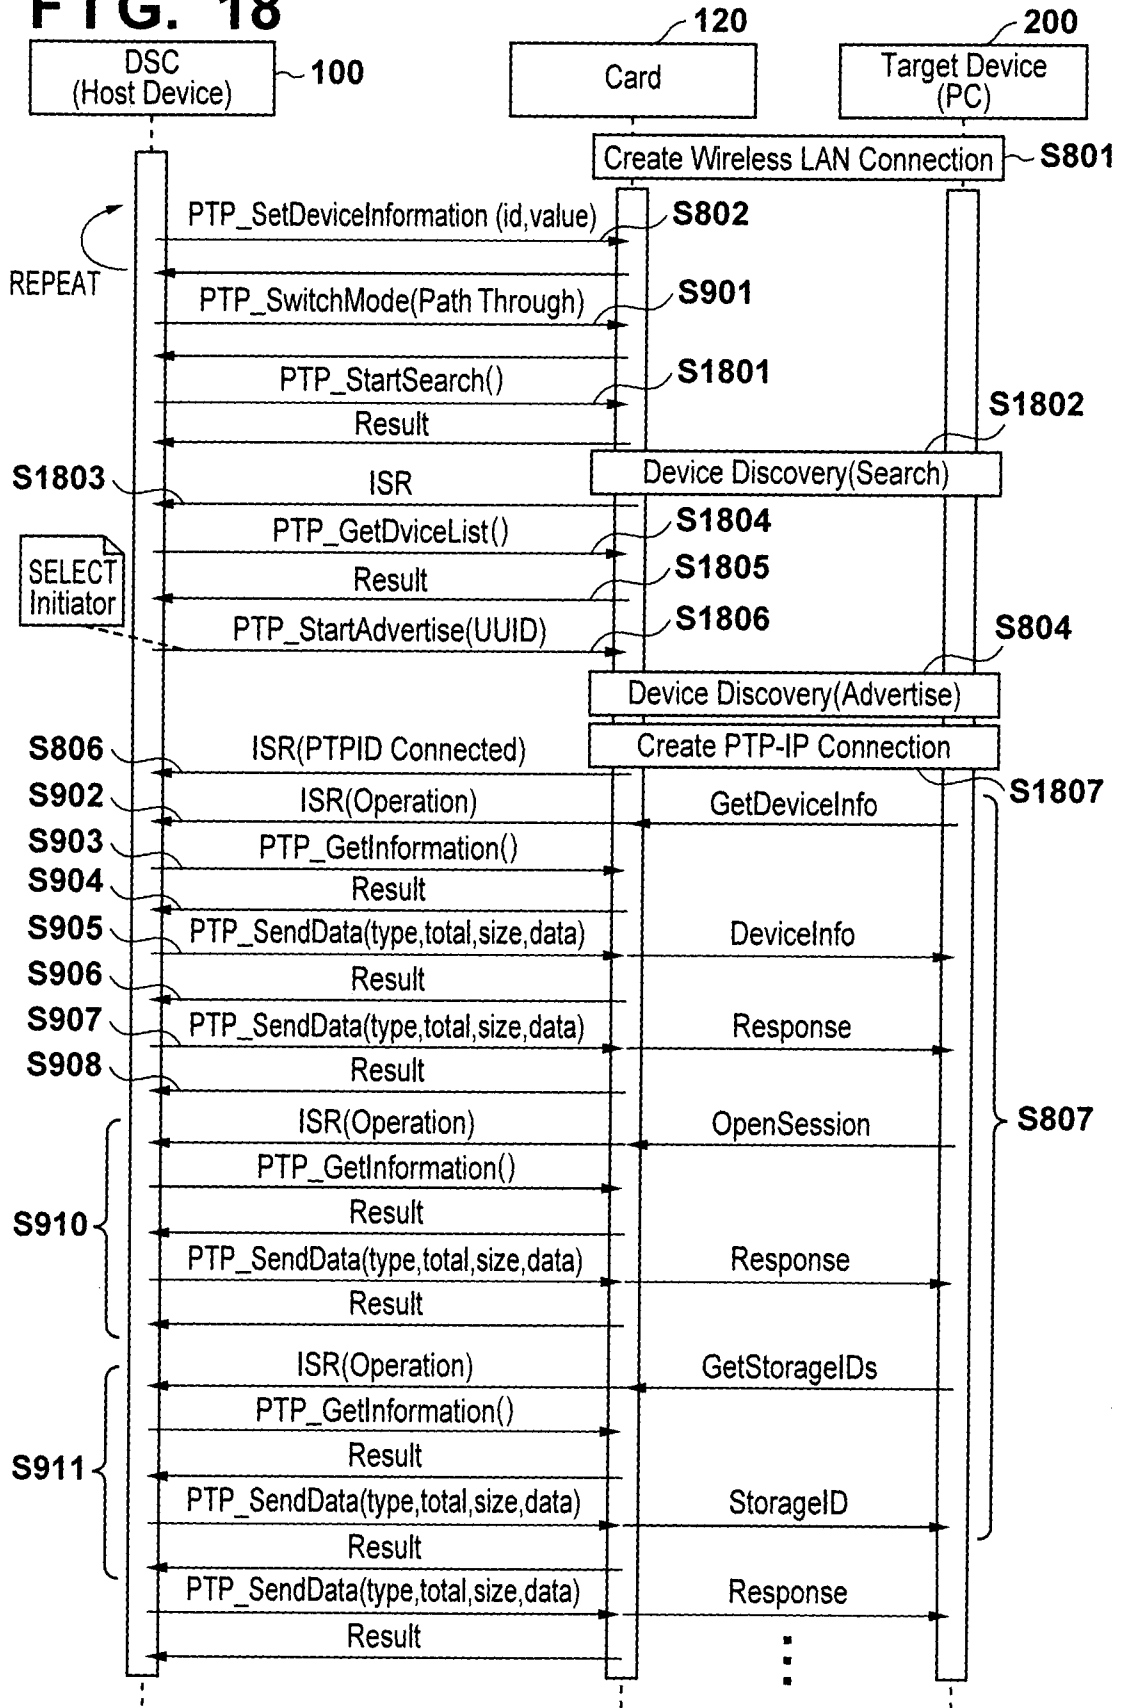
FIG. 18

DSC (Host Device) 100
Card 120
Target Device (PC) 200

Create Wireless LAN Connection S801
REPEAT
PTP_SetDeviceInformation (id,value) S802
PTP_SwitchMode(Path Through) S901
PTP_StartSearch() S1801
Result
S1802
Device Discovery(Search)
S1803 ISR
PTP_GetDviceList() S1804
Result S1805
SELECT Initiator
PTP_StartAdvertise(UUID) S1806
S804
Device Discovery(Advertise)
S806 ISR(PTPID Connected)
Create PTP-IP Connection
S1807
S902 ISR(Operation) GetDeviceInfo
S903 PTP_GetInformation()
S904 Result
S905 PTP_SendData(type,total,size,data) DeviceInfo
S906 Result
S907 PTP_SendData(type,total,size,data) Response
S908 Result
ISR(Operation) OpenSession
S807
PTP_GetInformation()
Result
S910
PTP_SendData(type,total,size,data) Response
Result
ISR(Operation) GetStorageIDs
PTP_GetInformation()
Result
S911
PTP_SendData(type,total,size,data) StorageID
Result
PTP_SendData(type,total,size,data) Response
Result